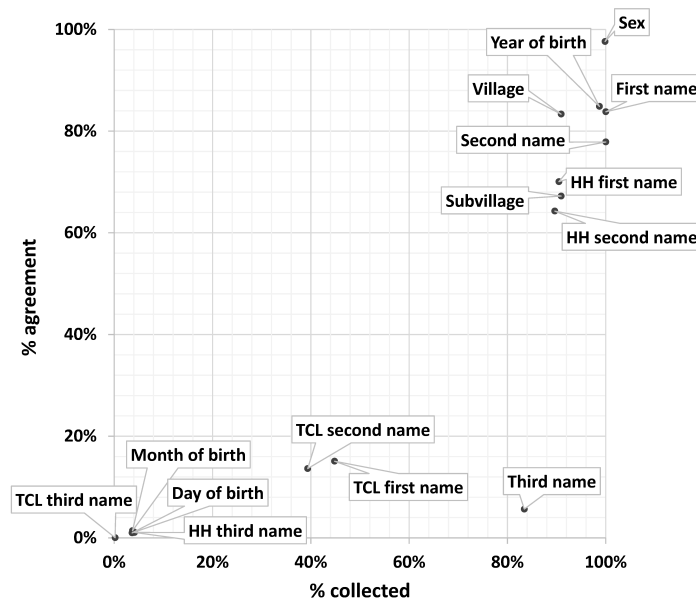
100%
80%
60%
40%
20%
0%
% agreement

Sex
Year of birth
First name
Village
Second name
HH first name
Subvillage
HH second name
TCL second name
Month of birth
Day of birth
TCL third name
HH third name
TCL first name
Third name

0%
20%
40%
60%
80%
100%
% collected